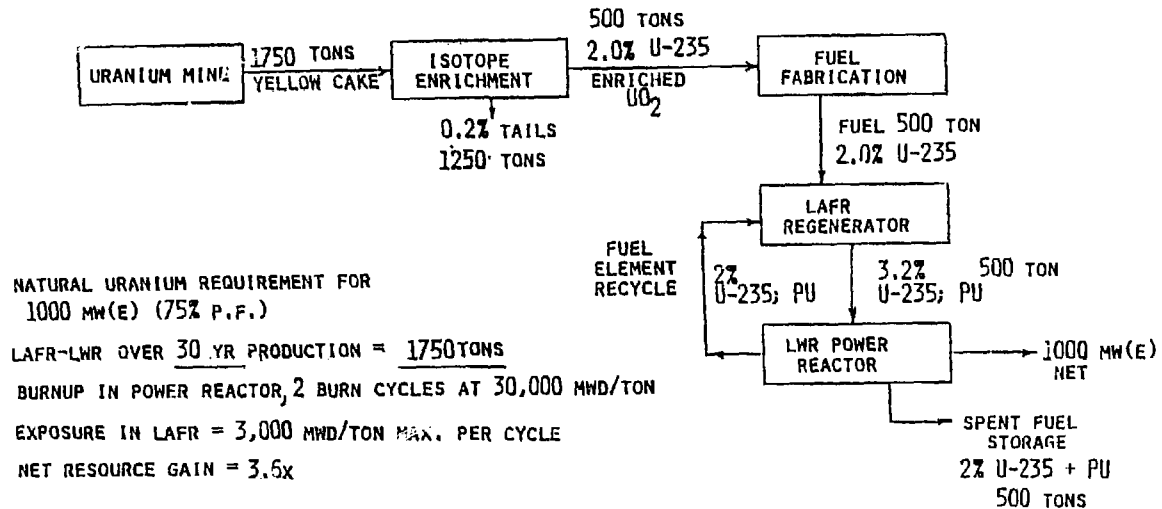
URANIUM MINE

1750 TONS
YELLOW CAKE

ISOTOPE ENRICHMENT

0.2% TAILS
1250 TONS

500 TONS
2.0% U-235
ENRICHED
$UO_2$

FUEL FABRICATION

FUEL 500 TON
2.0% U-235

LAFR REGENERATOR

FUEL ELEMENT RECYCLE

2%
U-235; PU

3.2%
U-235; PU

500 TON

LWR POWER REACTOR

1000 MW(E)
NET

SPENT FUEL STORAGE
2% U-235 + PU
500 TONS

NATURAL URANIUM REQUIREMENT FOR 1000 MW(E) (75% P.F.)

LAFR-LWR OVER 30 YR PRODUCTION = 1750 TONS

BURNUP IN POWER REACTOR, 2 BURN CYCLES AT 30,000 MWD/TON

EXPOSURE IN LAFR = 3,000 MWD/TON MAX. PER CYCLE

NET RESOURCE GAIN = 3.6X